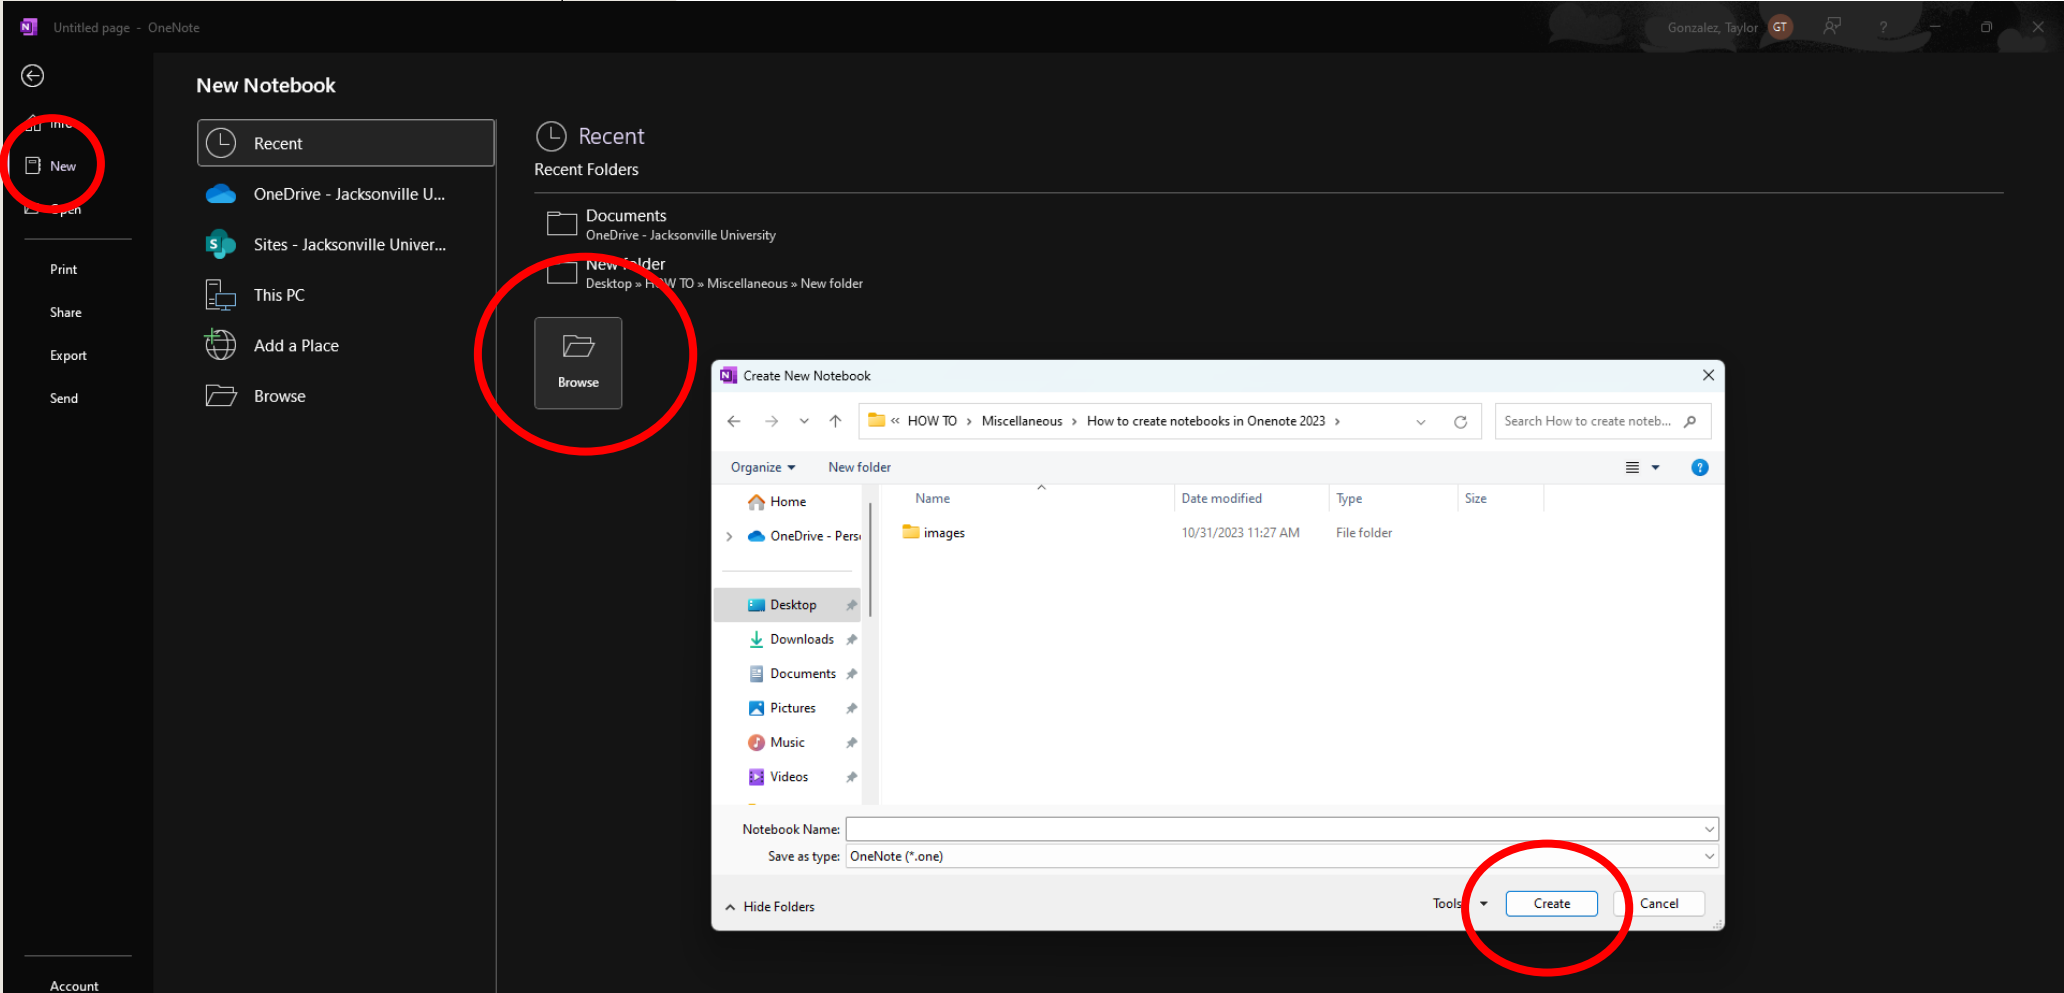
Untitled page - OneNote

Gonzalez, Taylor GT

New Notebook

Info
New
Open

Print
Share
Export
Send

Account

Recent
OneDrive - Jacksonville U...
Sites - Jacksonville Univer...
This PC
Add a Place
Browse

Recent
Recent Folders

Documents
OneDrive - Jacksonville University

New folder
Desktop » H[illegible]W TO » Miscellaneous » New folder

Browse

Create New Notebook

« HOW TO › Miscellaneous › How to create notebooks in Onenote 2023 ›

Search How to create noteb...

Organize ▾ New folder

Home
OneDrive - Pers
Desktop
Downloads
Documents
Pictures
Music
Videos

| Name | Date modified | Type | Size |
|---|---|---|---|
| images | 10/31/2023 11:27 AM | File folder | |

Notebook Name:
Save as type: OneNote (*.one)

Hide Folders

Tools
Create
Cancel